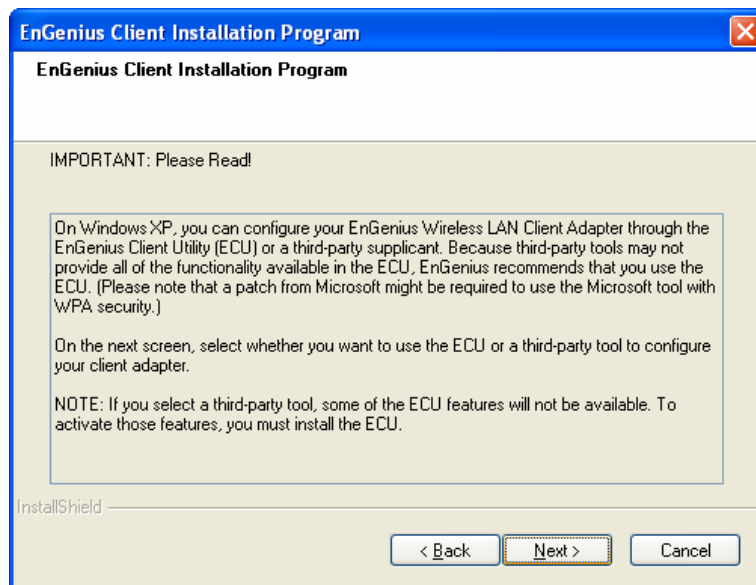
EnGenius Client Installation Program

EnGenius Client Installation Program

IMPORTANT: Please Read!

On Windows XP, you can configure your EnGenius Wireless LAN Client Adapter through the EnGenius Client Utility (ECU) or a third-party supplicant. Because third-party tools may not provide all of the functionality available in the ECU, EnGenius recommends that you use the ECU. (Please note that a patch from Microsoft might be required to use the Microsoft tool with WPA security.)

On the next screen, select whether you want to use the ECU or a third-party tool to configure your client adapter.

NOTE: If you select a third-party tool, some of the ECU features will not be available. To activate those features, you must install the ECU.

InstallShield

< Back

Next >

Cancel